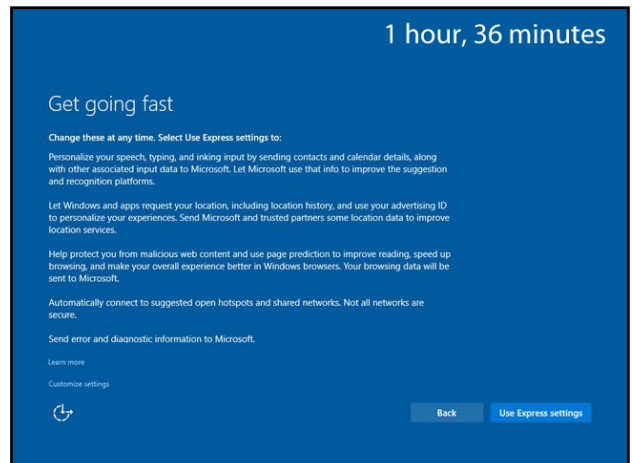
1 hour, 36 minutes

Get going fast

Change these at any time. Select Use Express settings to:

Personalize your speech, typing, and inking input by sending contacts and calendar details, along with other associated input data to Microsoft. Let Microsoft use that info to improve the suggestion and recognition platforms.

Let Windows and apps request your location, including location history, and use your advertising ID to personalize your experiences. Send Microsoft and trusted partners some location data to improve location services.

Help protect you from malicious web content and use page prediction to improve reading, speed up browsing, and make your overall experience better in Windows browsers. Your browsing data will be sent to Microsoft.

Automatically connect to suggested open hotspots and shared networks. Not all networks are secure.

Send error and diagnostic information to Microsoft.

Learn more

Customize settings

Back

Use Express settings